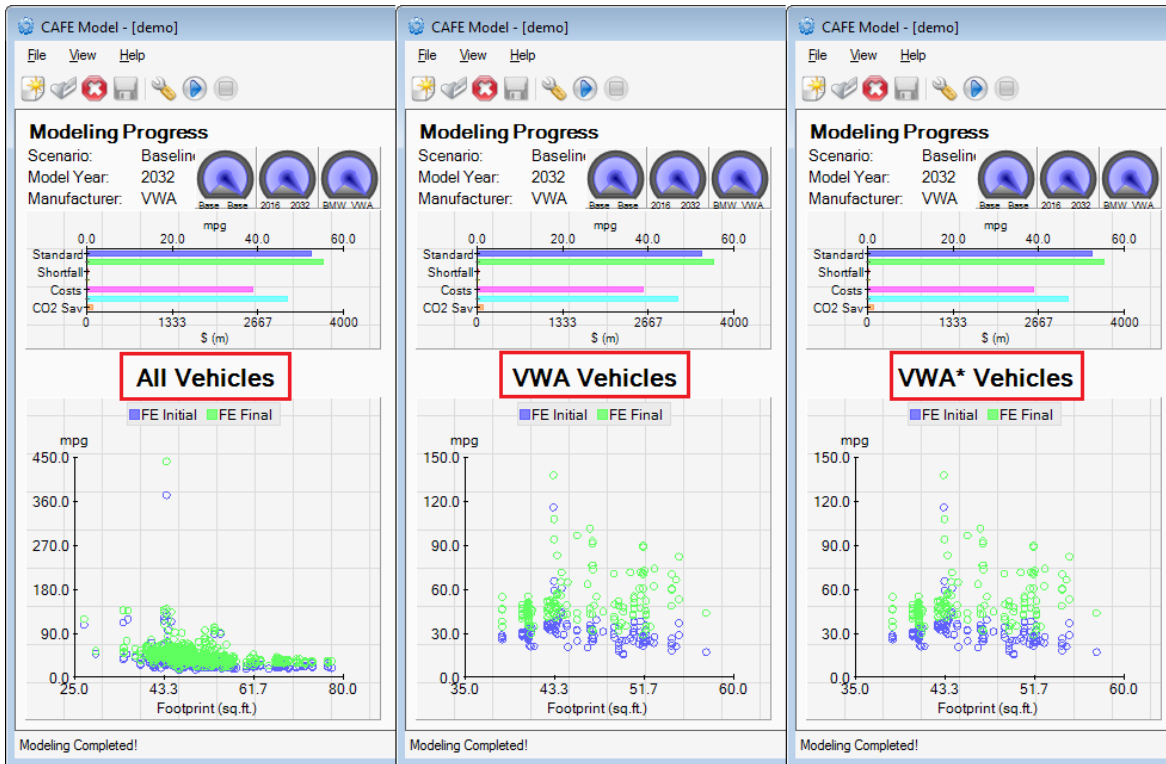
CAFE Model - [demo]

File View Help

Modeling Progress

Scenario: Baselin

Model Year: 2032

Manufacturer: VWA

Base Base 2016 2032 BMW VWA

mpg

0.0 20.0 40.0 60.0

Standard

Shortfall

Costs

CO2 Sav

0 1333 2667 4000

$ (m)

All Vehicles

FE Initial FE Final

mpg

450.0

360.0

270.0

180.0

90.0

0.0

25.0 43.3 61.7 80.0

Footprint (sq.ft.)

Modeling Completed!

CAFE Model - [demo]

File View Help

Modeling Progress

Scenario: Baselin

Model Year: 2032

Manufacturer: VWA

Base Base 2016 2032 BMW VWA

mpg

0.0 20.0 40.0 60.0

Standard

Shortfall

Costs

CO2 Sav

0 1333 2667 4000

$ (m)

VWA Vehicles

FE Initial FE Final

mpg

150.0

120.0

90.0

60.0

30.0

0.0

35.0 43.3 51.7 60.0

Footprint (sq.ft.)

Modeling Completed!

CAFE Model - [demo]

File View Help

Modeling Progress

Scenario: Baselin

Model Year: 2032

Manufacturer: VWA

Base Base 2016 2032 BMW VWA

mpg

0.0 20.0 40.0 60.0

Standard

Shortfall

Costs

CO2 Sav

0 1333 2667 4000

$ (m)

VWA* Vehicles

FE Initial FE Final

mpg

150.0

120.0

90.0

60.0

30.0

0.0

35.0 43.3 51.7 60.0

Footprint (sq.ft.)

Modeling Completed!